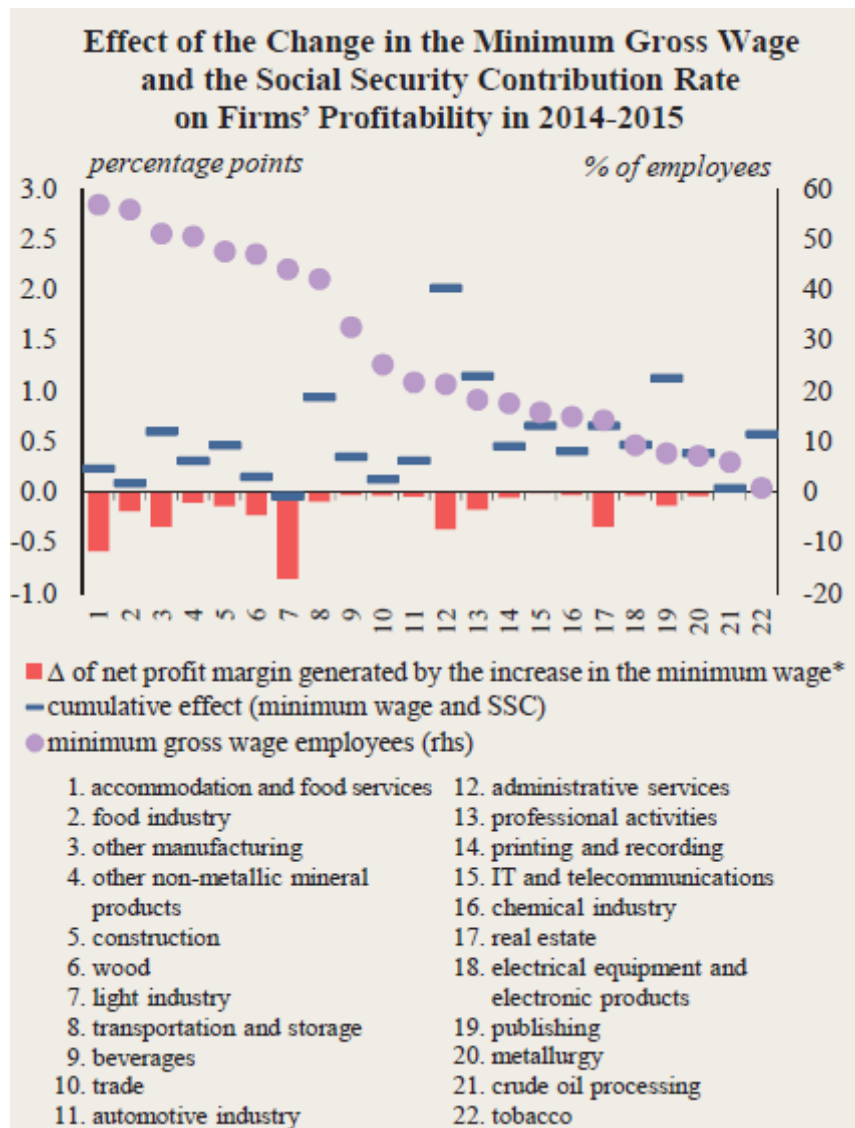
Effect of the Change in the Minimum Gross Wage and the Social Security Contribution Rate on Firms' Profitability in 2014-2015

percentage points

% of employees

3.0
2.5
2.0
1.5
1.0
0.5
0.0
-0.5
-1.0

60
50
40
30
20
10
0
-10
-20

1 2 3 4 5 6 7 8 9 10 11 12 13 14 15 16 17 18 19 20 21 22

Δ of net profit margin generated by the increase in the minimum wage*
cumulative effect (minimum wage and SSC)
minimum gross wage employees (rhs)

1. accommodation and food services
2. food industry
3. other manufacturing
4. other non-metallic mineral products
5. construction
6. wood
7. light industry
8. transportation and storage
9. beverages
10. trade
11. automotive industry

12. administrative services
13. professional activities
14. printing and recording
15. IT and telecommunications
16. chemical industry
17. real estate
18. electrical equipment and electronic products
19. publishing
20. metallurgy
21. crude oil processing
22. tobacco